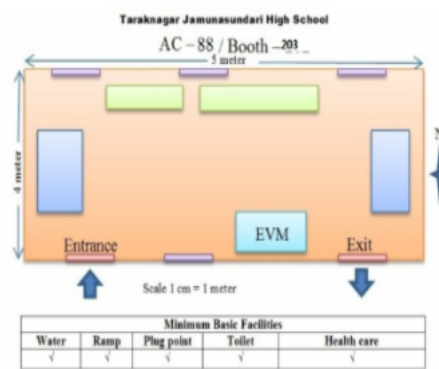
Taraknagar Jamunasundari High School

AC – 88 / Booth – 203

5 meter

4 meter

EVM

Entrance

Exit

Scale 1 cm = 1 meter

| Minimum Basic Facilities | | | | |
|---|---|---|---|---|
| Water | Ramp | Plug point | Toilet | Health care |
| √ | √ | √ | √ | √ |